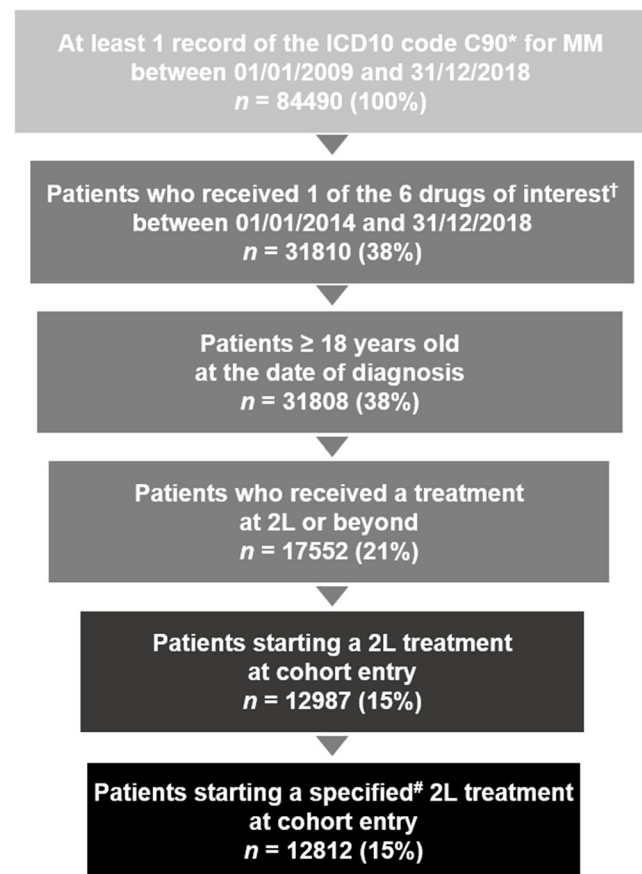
At least 1 record of the ICD10 code C90* for MM between 01/01/2009 and 31/12/2018
$n$ = 84490 (100%)

Patients who received 1 of the 6 drugs of interest† between 01/01/2014 and 31/12/2018
$n$ = 31810 (38%)

Patients ≥ 18 years old at the date of diagnosis
$n$ = 31808 (38%)

Patients who received a treatment at 2L or beyond
$n$ = 17552 (21%)

Patients starting a 2L treatment at cohort entry
$n$ = 12987 (15%)

Patients starting a specified# 2L treatment at cohort entry
$n$ = 12812 (15%)